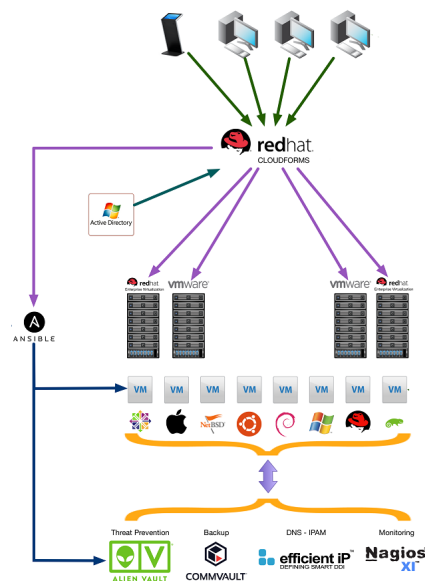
redhat.
CLOUDFORMS

Active Directory

redhat.
Enterprise Virtualization

vmware

vmware

redhat.
Enterprise Virtualization

ANSIBLE

VM VM VM VM VM VM VM VM

NetBSD

Threat Prevention
ALIEN VAULT

Backup
COMMVAULT

DNS - IPAM
efficient iP
DEFINING SMART DDI

Monitoring
Nagios XI